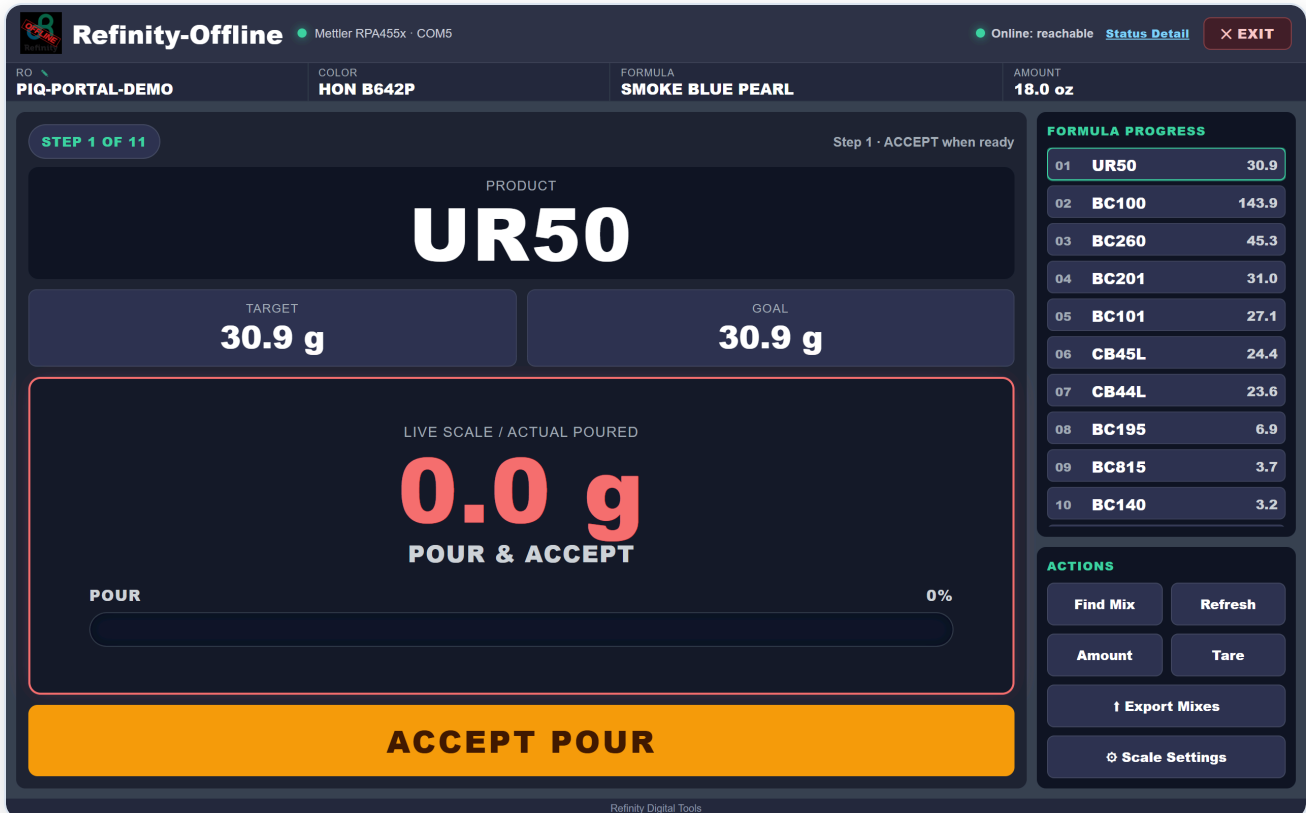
OFFLINE
Refinity

Refinity-Offline

Mettler RPA455x · COM5

Online: reachable Status Detail

✕ EXIT

| RO | COLOR | FORMULA | AMOUNT |
|---|---|---|---|
| PIQ-PORTAL-DEMO | HON B642P | SMOKE BLUE PEARL | 18.0 oz |

STEP 1 OF 11

Step 1 · ACCEPT when ready

PRODUCT
UR50

TARGET
30.9 g

GOAL
30.9 g

LIVE SCALE / ACTUAL POURED
0.0 g
POUR & ACCEPT

POUR 0%

ACCEPT POUR

FORMULA PROGRESS

| | | |
|---|---|---|
| 01 | UR50 | 30.9 |
| 02 | BC100 | 143.9 |
| 03 | BC260 | 45.3 |
| 04 | BC201 | 31.0 |
| 05 | BC101 | 27.1 |
| 06 | CB45L | 24.4 |
| 07 | CB44L | 23.6 |
| 08 | BC195 | 6.9 |
| 09 | BC815 | 3.7 |
| 10 | BC140 | 3.2 |

ACTIONS

Find Mix
Refresh
Amount
Tare
⬆ Export Mixes
⚙ Scale Settings

Refinity Digital Tools